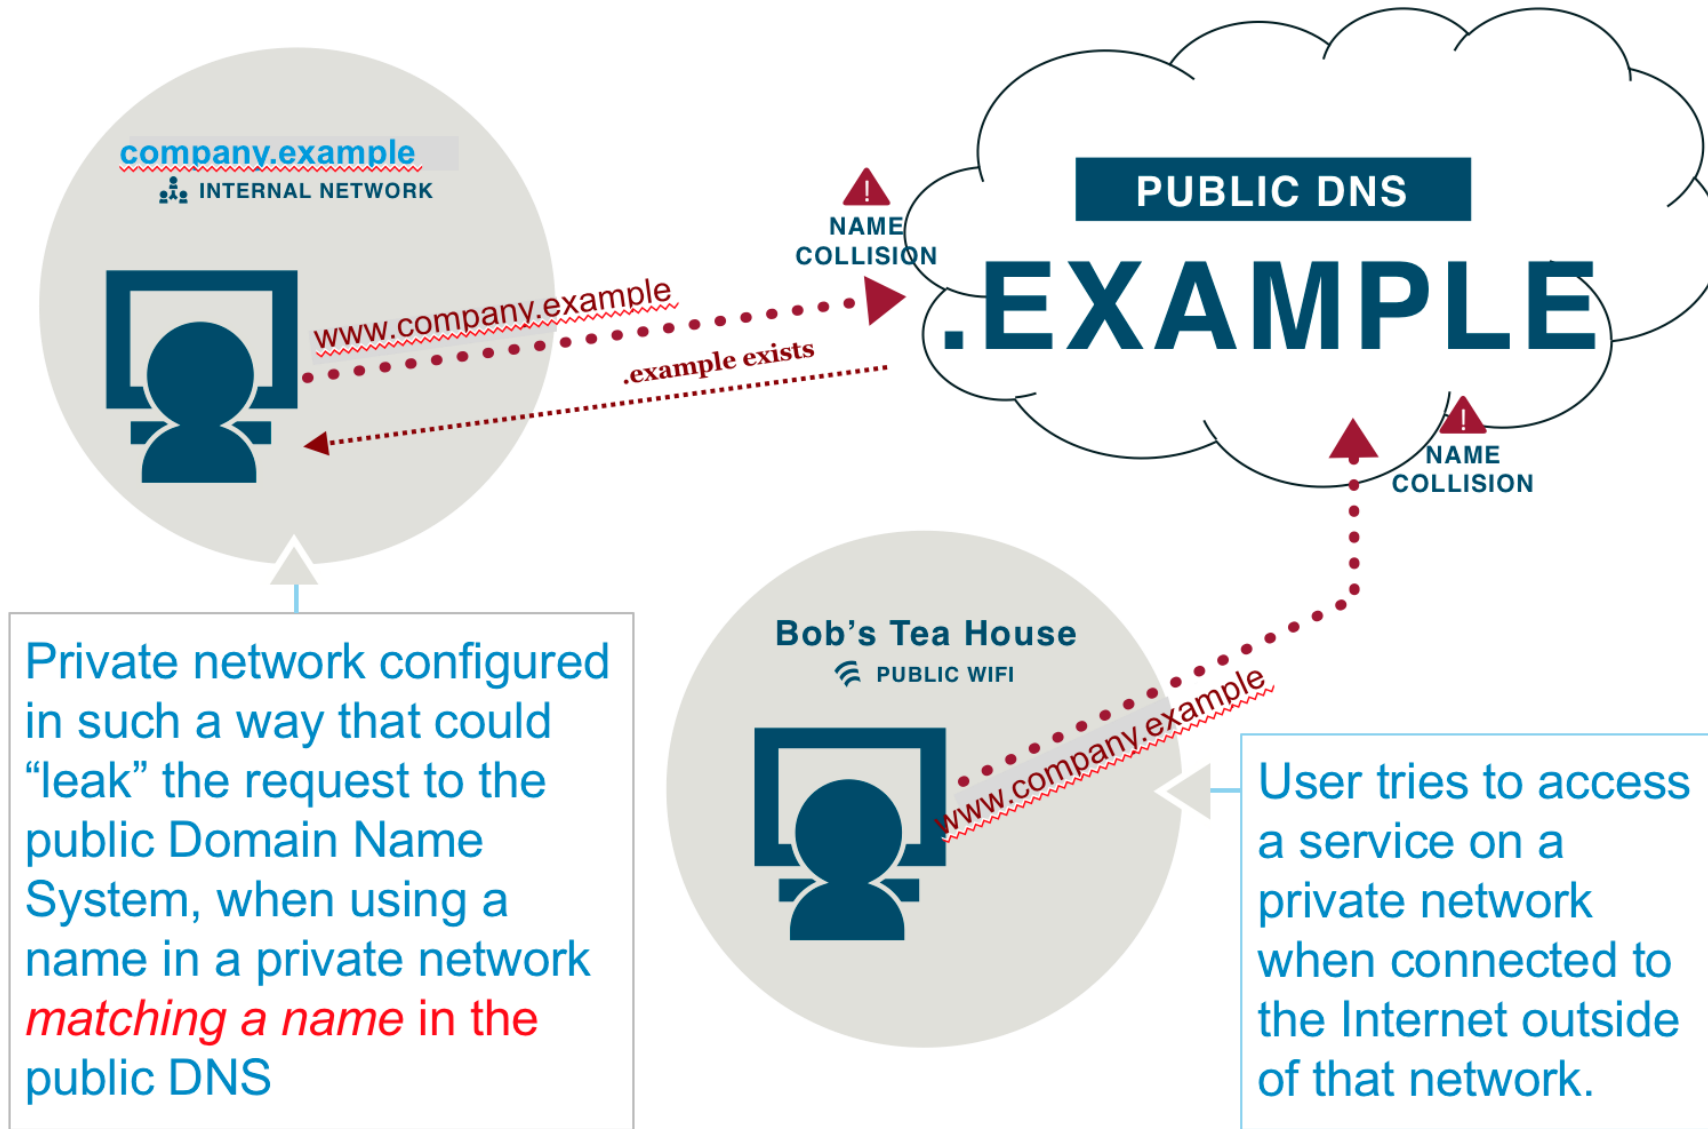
company.example
INTERNAL NETWORK

www.company.example

.example exists

NAME COLLISION

PUBLIC DNS
.EXAMPLE

NAME COLLISION

Bob's Tea House
PUBLIC WIFI

www.company.example

Private network configured in such a way that could "leak" the request to the public Domain Name System, when using a name in a private network matching a name in the public DNS

User tries to access a service on a private network when connected to the Internet outside of that network.